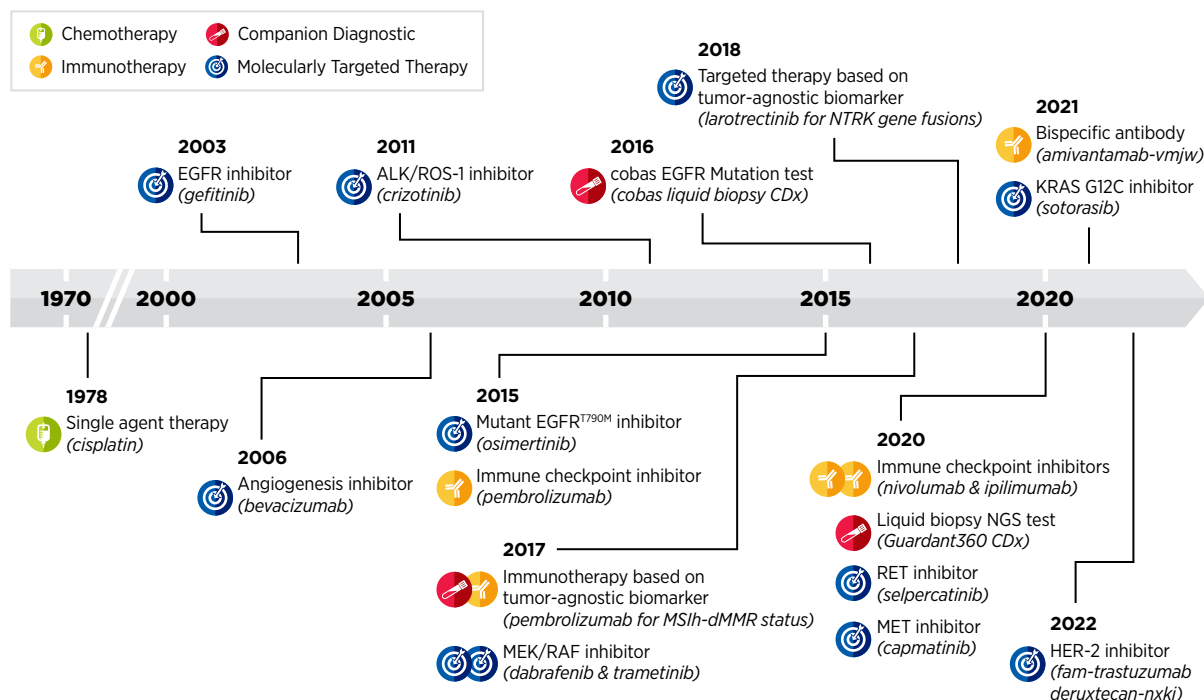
Chemotherapy
Companion Diagnostic
Immunotherapy
Molecularly Targeted Therapy

2018
Targeted therapy based on tumor-agnostic biomarker
*(larotrectinib for NTRK gene fusions)*

2003
EGFR inhibitor
*(gefitinib)*

2011
ALK/ROS-1 inhibitor
*(crizotinib)*

2016
cobas EGFR Mutation test
*(cobas liquid biopsy CDx)*

2021
Bispecific antibody
*(amivantamab-vmjw)*

KRAS G12C inhibitor
*(sotorasib)*

1970 2000 2005 2010 2015 2020

1978
Single agent therapy
*(cisplatin)*

2006
Angiogenesis inhibitor
*(bevacizumab)*

2015
Mutant EGFR$^{T790M}$ inhibitor
*(osimertinib)*

Immune checkpoint inhibitor
*(pembrolizumab)*

2017
Immunotherapy based on tumor-agnostic biomarker
*(pembrolizumab for MSIh-dMMR status)*

MEK/RAF inhibitor
*(dabrafenib & trametinib)*

2020
Immune checkpoint inhibitors
*(nivolumab & ipilimumab)*

Liquid biopsy NGS test
*(Guardant360 CDx)*

RET inhibitor
*(selpercatinib)*

MET inhibitor
*(capmatinib)*

2022
HER-2 inhibitor
*(fam-trastuzumab deruxtecan-nxki)*